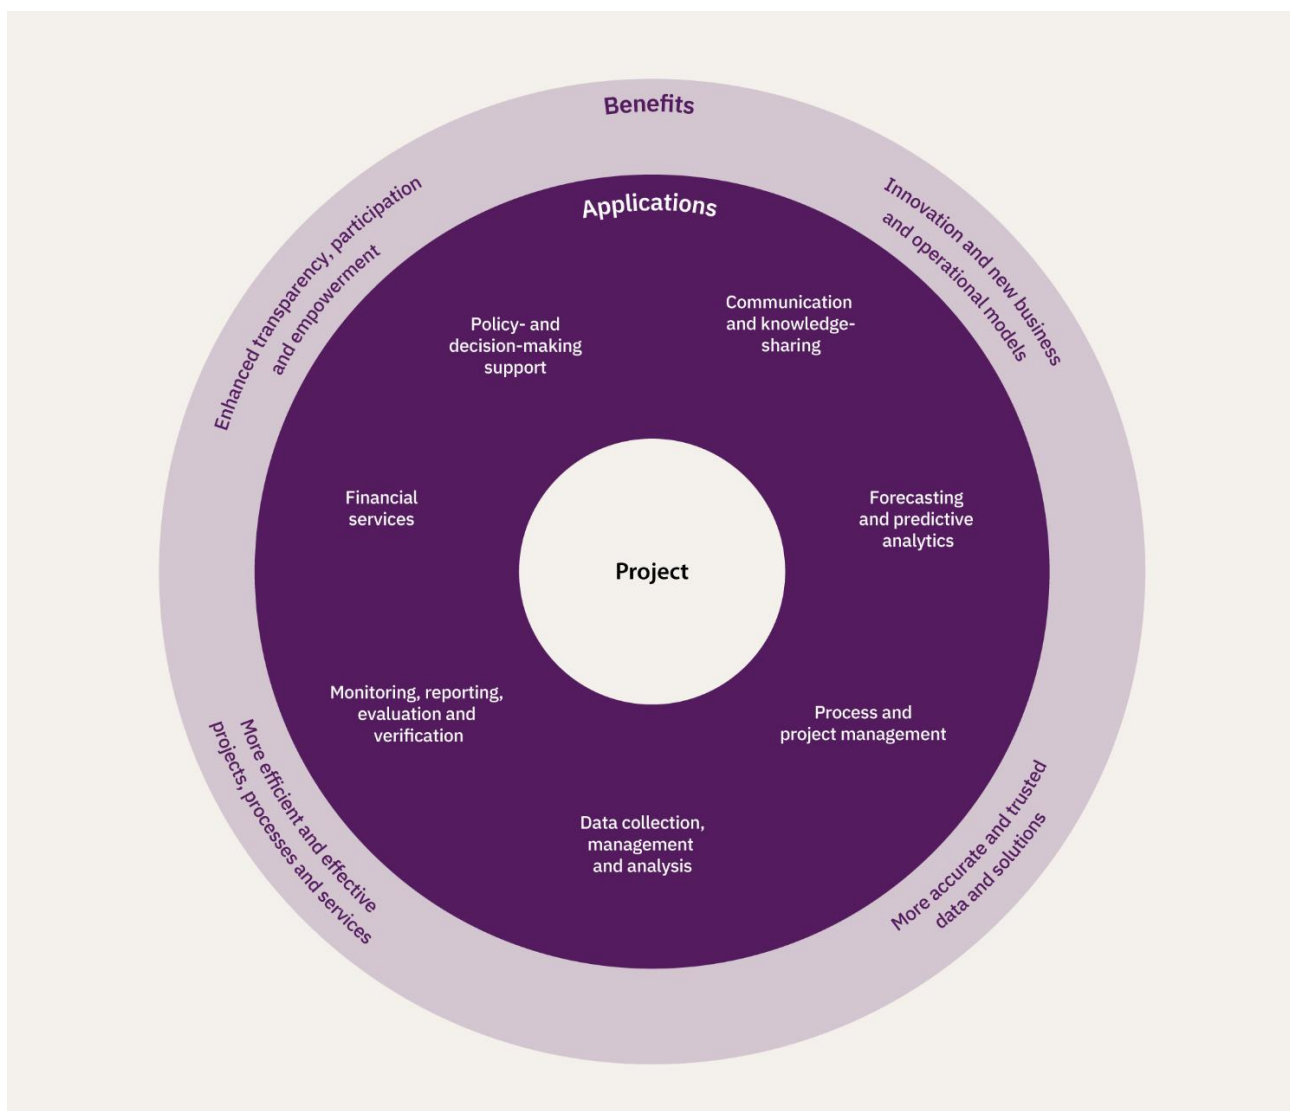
Benefits

Enhanced transparency, participation and empowerment

Innovation and new business and operational models

More accurate and trusted data and solutions

More efficient and effective projects, processes and services

Applications

Policy- and decision-making support

Communication and knowledge-sharing

Financial services

Forecasting and predictive analytics

Monitoring, reporting, evaluation and verification

Process and project management

Data collection, management and analysis

Project